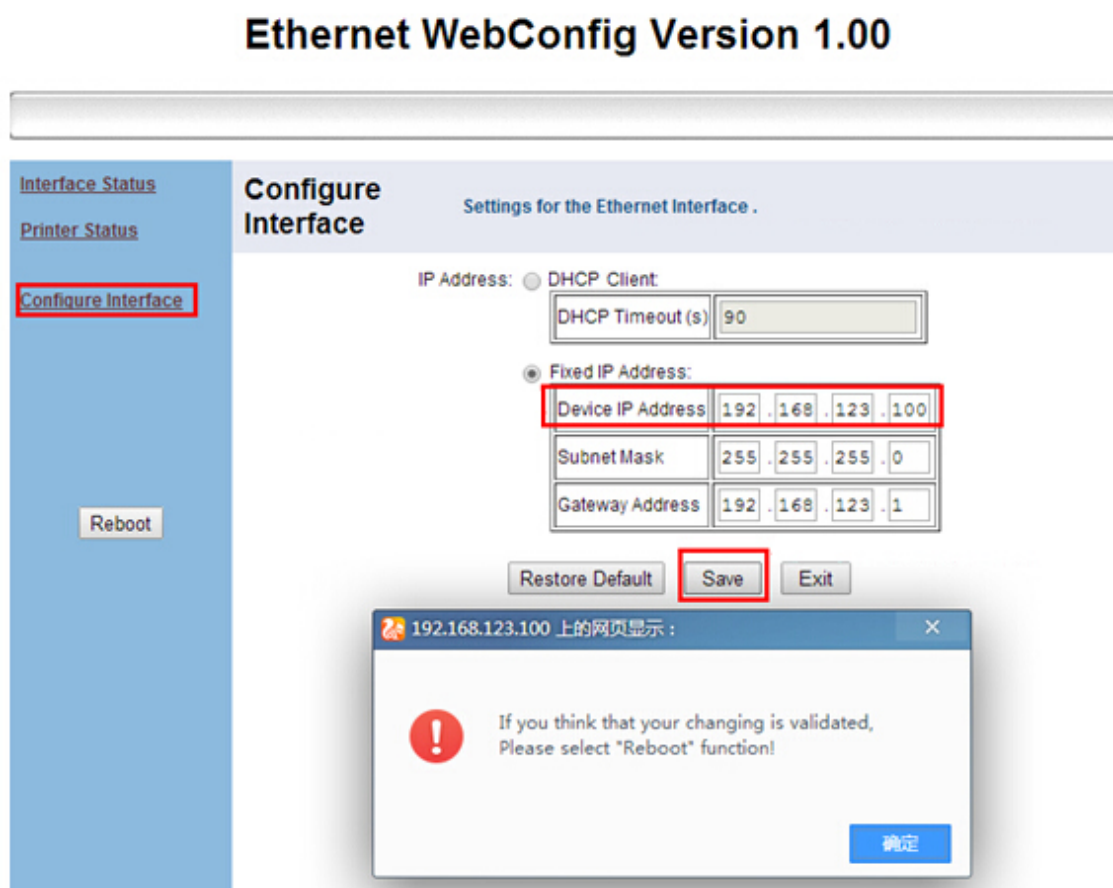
Ethernet WebConfig Version 1.00

Interface Status

Printer Status

Configure Interface

Reboot

Configure Interface

Settings for the Ethernet Interface .

IP Address: DHCP Client:

| DHCP Timeout (s) | 90 |
|---|---|

Fixed IP Address:

| Device IP Address | 192 . 168 . 123 . 100 |
|---|---|
| Subnet Mask | 255 . 255 . 255 . 0 |
| Gateway Address | 192 . 168 . 123 . 1 |

Restore Default Save Exit

192.168.123.100 上的网页显示：

If you think that your changing is validated,
Please select "Reboot" function!

确定